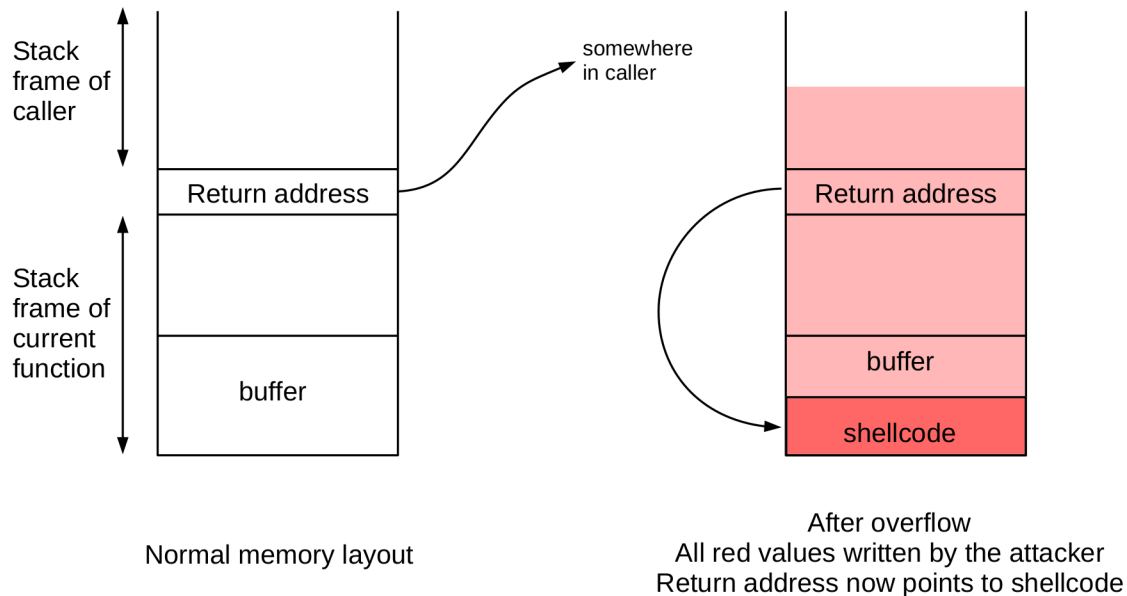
Stack frame of caller

somewhere in caller

Return address

Stack frame of current function

buffer

Return address

buffer

shellcode

Normal memory layout

After overflow
All red values written by the attacker
Return address now points to shellcode